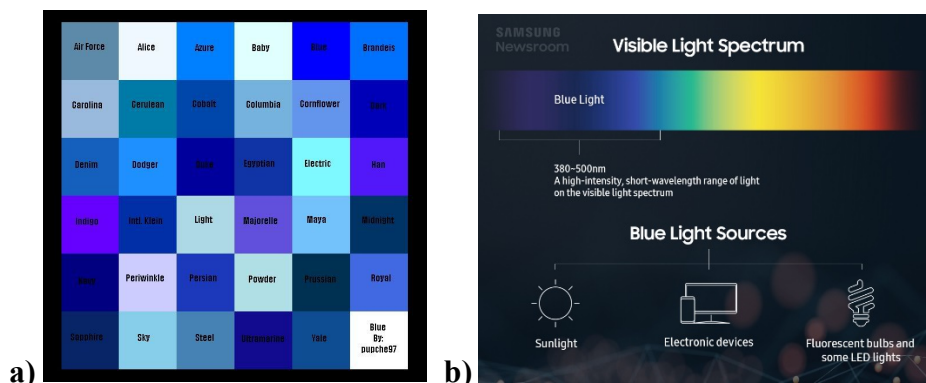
a)

| Air Force | Alice | Azure | Baby | Blue | Brandeis |
|---|---|---|---|---|---|
| Carolina | Cerulean | Cobalt | Columbia | Cornflower | Dark |
| Denim | Dodger | Duke | Egyptian | Electric | Han |
| Indigo | Intl. Klein | Light | Majorelle | Maya | Midnight |
| Navy | Periwinkle | Persian | Powder | Prussian | Royal |
| Sapphire | Sky | Steel | Ultramarine | Yale | Blue By: pupche97 |

b)

SAMSUNG Newsroom

Visible Light Spectrum

Blue Light

380–500nm
A high-intensity, short-wavelength range of light on the visible light spectrum

Blue Light Sources

Sunlight

Electronic devices

Fluorescent bulbs and some LED lights